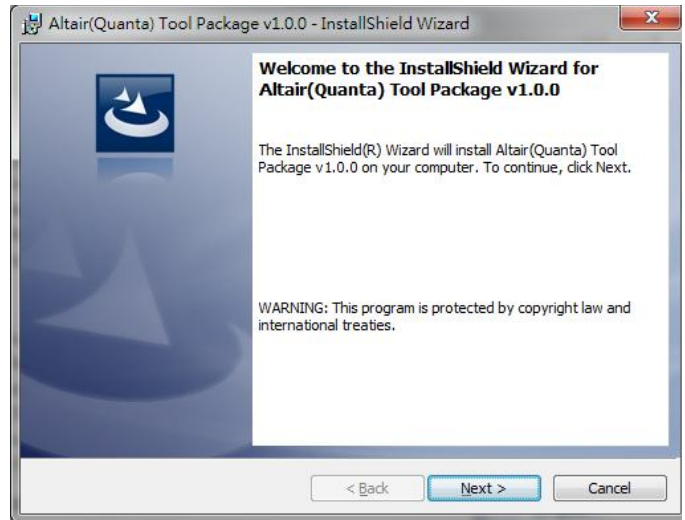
Altair(Quanta) Tool Package v1.0.0 - InstallShield Wizard

Welcome to the InstallShield Wizard for Altair(Quanta) Tool Package v1.0.0

The InstallShield(R) Wizard will install Altair(Quanta) Tool Package v1.0.0 on your computer. To continue, click Next.

WARNING: This program is protected by copyright law and international treaties.

< Back

Next >

Cancel